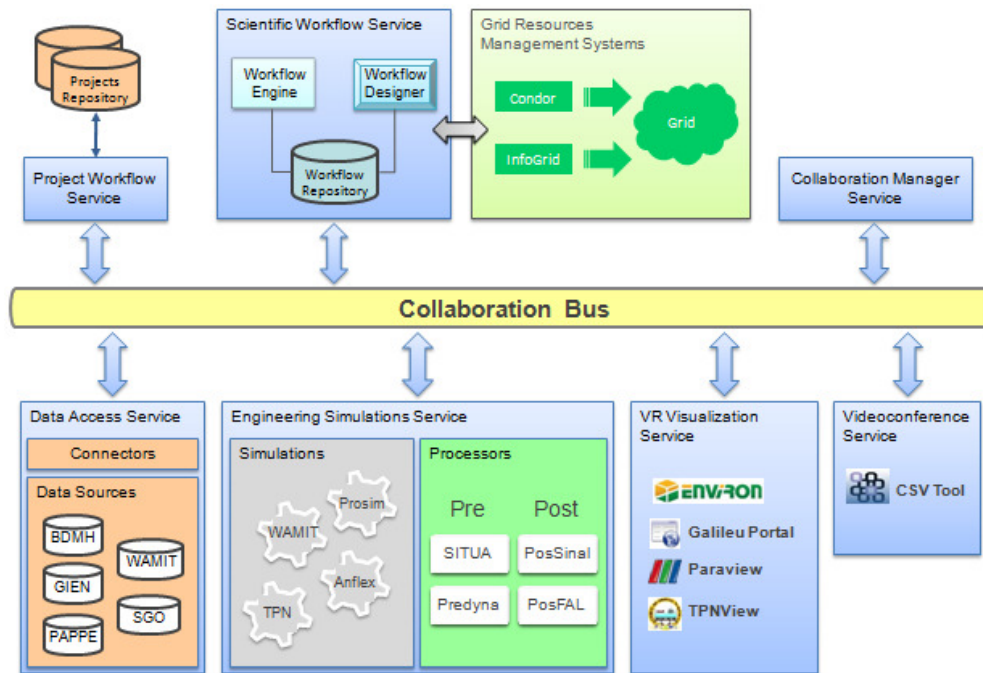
Projects Repository

Project Workflow Service

Scientific Workflow Service

Workflow Engine

Workflow Designer

Workflow Repository

Grid Resources Management Systems

Condor

InfoGrid

Grid

Collaboration Manager Service

Collaboration Bus

Data Access Service

Connectors

Data Sources

BDMH

WAMIT

GIEN

SGO

PAPPE

Engineering Simulations Service

Simulations

Prosim

WAMIT

Anflex

TPN

Processors

Pre

Post

SITUA

PosSinal

Predyna

PosFAL

VR Visualization Service

ENVIRON

Galileu Portal

Paraview

TPNView

Videoconference Service

CSV Tool